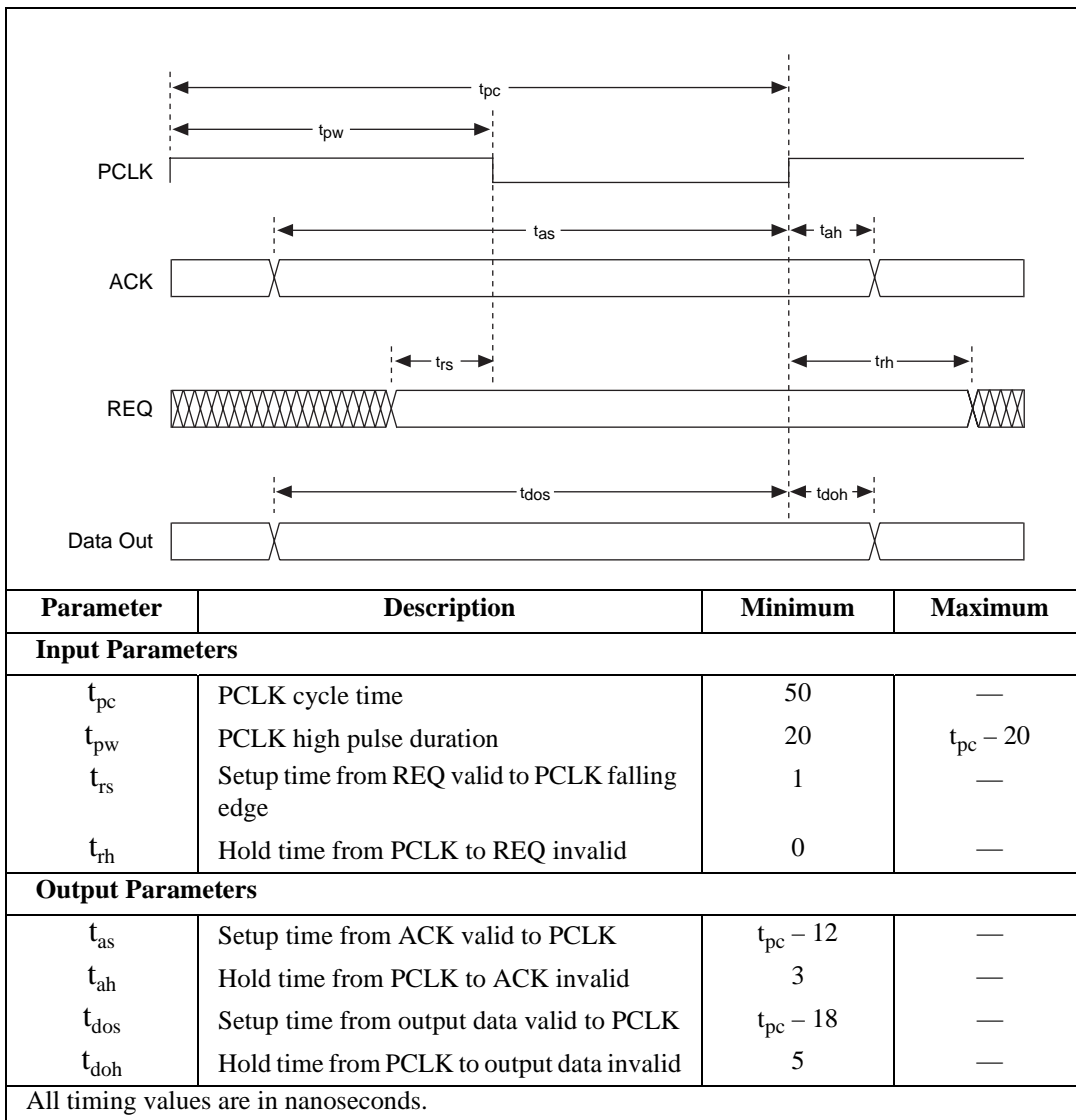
$t_{pc}$

$t_{pw}$

PCLK

$t_{as}$

$t_{ah}$

ACK

$t_{rs}$

$t_{rh}$

REQ

$t_{dos}$

$t_{doh}$

Data Out

| Parameter | Description | Minimum | Maximum |
|---|---|---|---|
| **Input Parameters** | | | |
| $t_{pc}$ | PCLK cycle time | 50 | — |
| $t_{pw}$ | PCLK high pulse duration | 20 | $t_{pc} - 20$ |
| $t_{rs}$ | Setup time from REQ valid to PCLK falling edge | 1 | — |
| $t_{rh}$ | Hold time from PCLK to REQ invalid | 0 | — |
| **Output Parameters** | | | |
| $t_{as}$ | Setup time from ACK valid to PCLK | $t_{pc} - 12$ | — |
| $t_{ah}$ | Hold time from PCLK to ACK invalid | 3 | — |
| $t_{dos}$ | Setup time from output data valid to PCLK | $t_{pc} - 18$ | — |
| $t_{doh}$ | Hold time from PCLK to output data invalid | 5 | — |

All timing values are in nanoseconds.